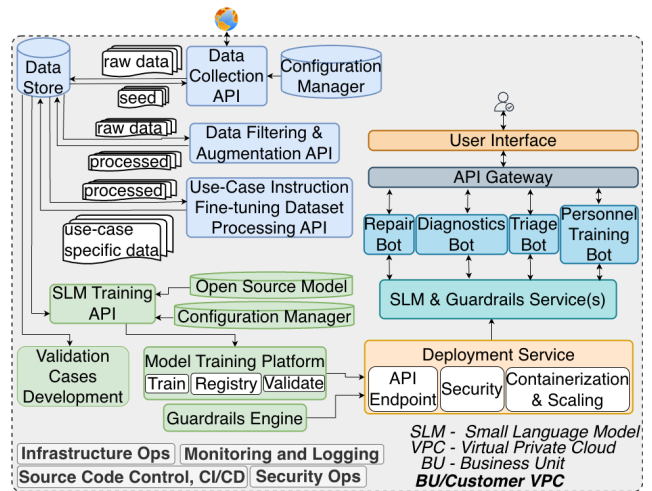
Data Store

raw data

Data Collection API

Configuration Manager

seed

raw data

Data Filtering & Augmentation API

processed

processed

Use-Case Instruction Fine-tuning Dataset Processing API

use-case specific data

User Interface

API Gateway

Repair Bot

Diagnostics Bot

Triage Bot

Personnel Training Bot

SLM Training API

Open Source Model

Configuration Manager

SLM & Guardrails Service(s)

Validation Cases Development

Model Training Platform

Train | Registry | Validate

Deployment Service

API Endpoint

Security

Containerization & Scaling

Guardrails Engine

SLM - Small Language Model
VPC - Virtual Private Cloud
BU - Business Unit

Infrastructure Ops

Monitoring and Logging

Source Code Control, CI/CD

Security Ops

BU/Customer VPC